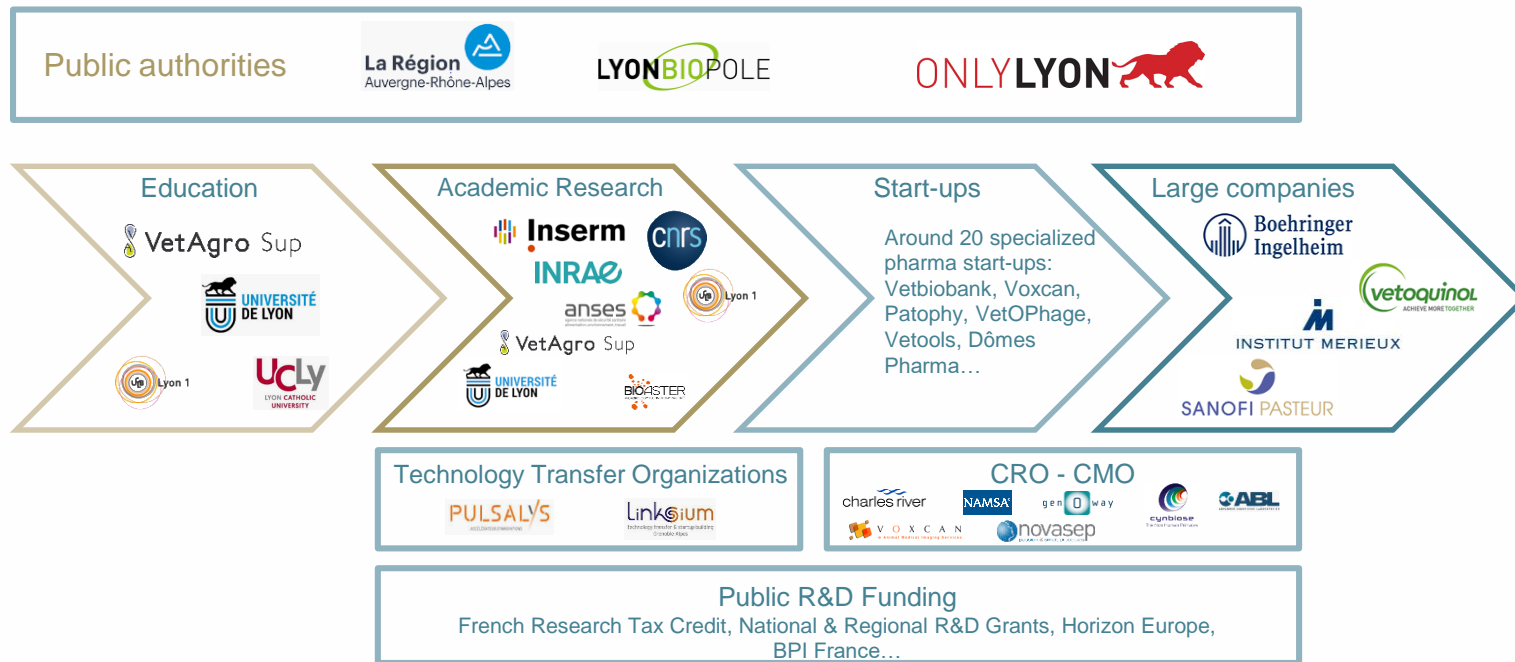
Public authorities

La Région Auvergne-Rhône-Alpes

LYONBIOPOLE

ONLYLYON

Education

VetAgro Sup

UNIVERSITÉ DE LYON

Lyon 1

UCLy LYON CATHOLIC UNIVERSITY

Academic Research

Inserm

cnrs

INRAE

anses

Lyon 1

VetAgro Sup

UNIVERSITÉ DE LYON

BIOASTER

Start-ups

Around 20 specialized pharma start-ups: Vetbiobank, Voxcan, Patophy, VetOPhage, Vetools, Dômes Pharma…

Large companies

Boehringer Ingelheim

vetoquinol ACHIEVE MORE TOGETHER

INSTITUT MERIEUX

SANOFI PASTEUR

Technology Transfer Organizations

PULSALYS

Linksium Technology transfer & startup building Grenoble Alpes

CRO - CMO

charles river

NAMSA

genOway

cynbiose

ABL

VOXCAN

novasep

Public R&D Funding

French Research Tax Credit, National & Regional R&D Grants, Horizon Europe, BPI France…